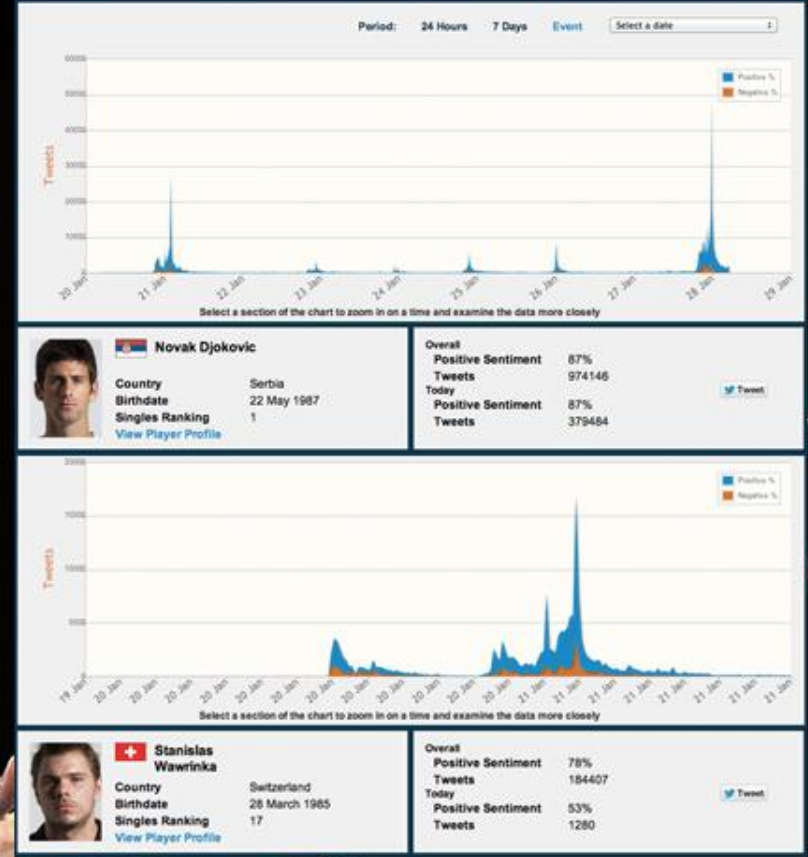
Period: 24 Hours 7 Days Event Select a date

60000
50000
40000
30000
20000
10000
0

Tweets

Positive %
Negative %

20 Jan 21 Jan 22 Jan 23 Jan 24 Jan 25 Jan 26 Jan 27 Jan 28 Jan 29 Jan

Select a section of the chart to zoom in on a time and examine the data more closely

Novak Djokovic

Country Serbia
Birthdate 22 May 1987
Singles Ranking 1
View Player Profile

Overall
Positive Sentiment 87%
Tweets 974146
Today
Positive Sentiment 87%
Tweets 379484

Tweet

2000
1500
1000
500
0

Tweets

Positive %
Negative %

19 Jan 20 Jan 20 Jan 20 Jan 20 Jan 20 Jan 20 Jan 20 Jan 20 Jan 20 Jan 20 Jan 20 Jan 20 Jan 21 Jan 21 Jan 21 Jan 21 Jan 21 Jan 21 Jan 21 Jan

Select a section of the chart to zoom in on a time and examine the data more closely

Stanislas Wawrinka

Country Switzerland
Birthdate 28 March 1985
Singles Ranking 17
View Player Profile

Overall
Positive Sentiment 78%
Tweets 184407
Today
Positive Sentiment 53%
Tweets 1280

Tweet